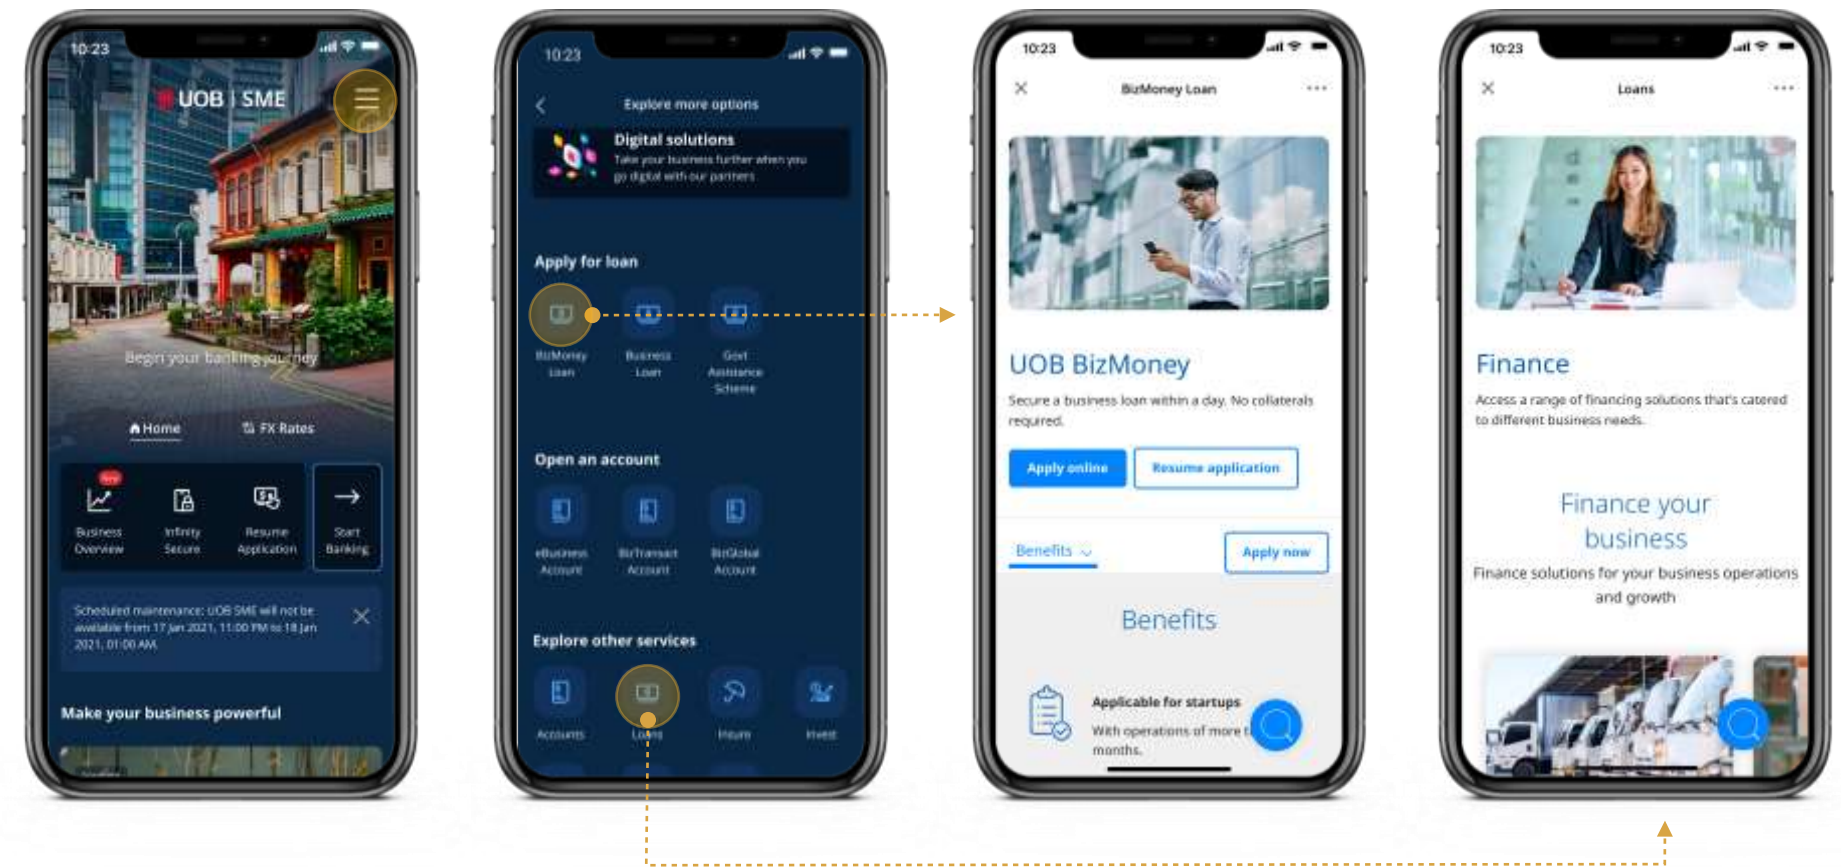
10:23

UOB | SME

Begin your banking journey

Home

FX Rates

New

Business Overview

Infinity Secure

Resume Application

Start Banking

Scheduled maintenance: UOB SME will not be available from 17 Jan 2021, 11:00 PM to 18 Jan 2021, 01:00 AM

Make your business powerful

10:23

Explore more options

Digital solutions

Take your business further when you go digital with our partners

Apply for loan

BizMoney Loan

Business Loan

Govt Assistance Scheme

Open an account

eBusiness Account

BizTransact Account

BizGlobal Account

Explore other services

Accounts

Loans

Insure

Invest

10:23

BizMoney Loan

UOB BizMoney

Secure a business loan within a day. No collaterals required.

Apply online

Resume application

Benefits

Apply now

Benefits

Applicable for startups

With operations of more t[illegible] months.

10:23

Loans

Finance

Access a range of financing solutions that's catered to different business needs.

Finance your business

Finance solutions for your business operations and growth